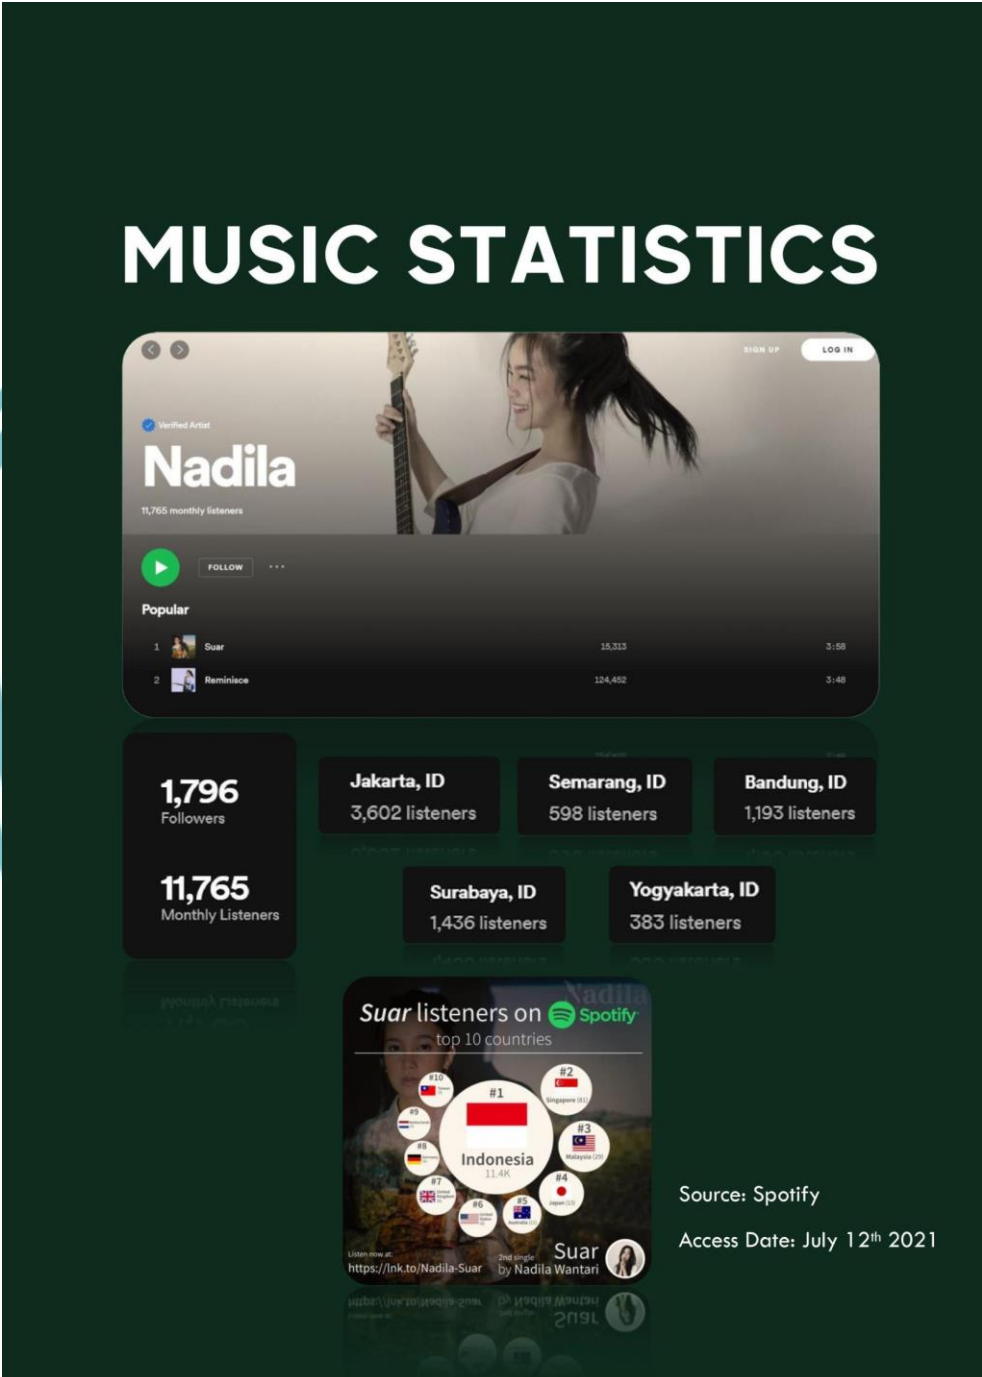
MUSIC STATISTICS

SIGN UP LOG IN

Verified Artist

Nadila

11,765 monthly listeners

FOLLOW ···

Popular

| 1 | Suar | 15,313 | 3:58 |
|---|---|---|---|
| 2 | Reminisce | 124,452 | 3:48 |

1,796
Followers

11,765
Monthly Listeners

Jakarta, ID
3,602 listeners

Semarang, ID
598 listeners

Bandung, ID
1,193 listeners

Surabaya, ID
1,436 listeners

Yogyakarta, ID
383 listeners

Suar listeners on Spotify
top 10 countries

#1
Indonesia
11.4K

#2
Singapore (61)

#3
Malaysia (29)

#4
Japan (13)

#5
Australia (12)

#6
United States

#7
United Kingdom

#8
Germany

#9
Netherlands

#10
Taiwan

Listen now at:
https://lnk.to/Nadila-Suar

2nd single
Suar
by Nadila Wantari

Source: Spotify

Access Date: July 12$^{th}$ 2021